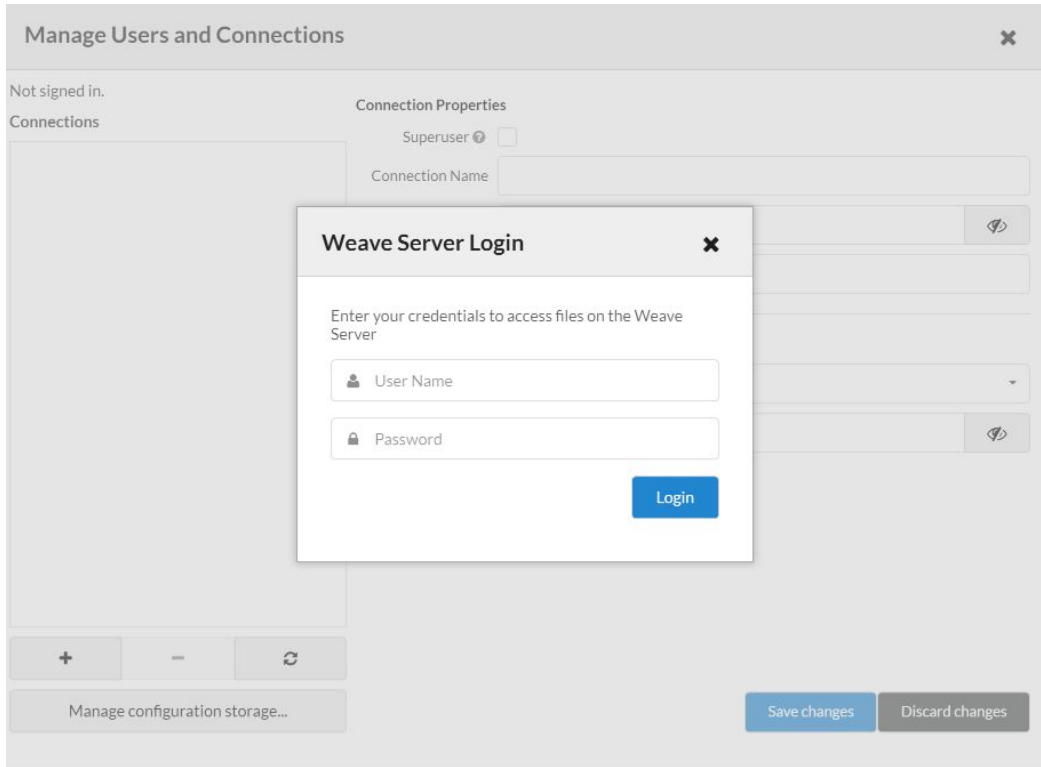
Manage Users and Connections

Not signed in.

Connections

Connection Properties

Superuser

Connection Name

Weave Server Login

Enter your credentials to access files on the Weave Server

User Name

Password

Login

+

−

Manage configuration storage...

Save changes

Discard changes